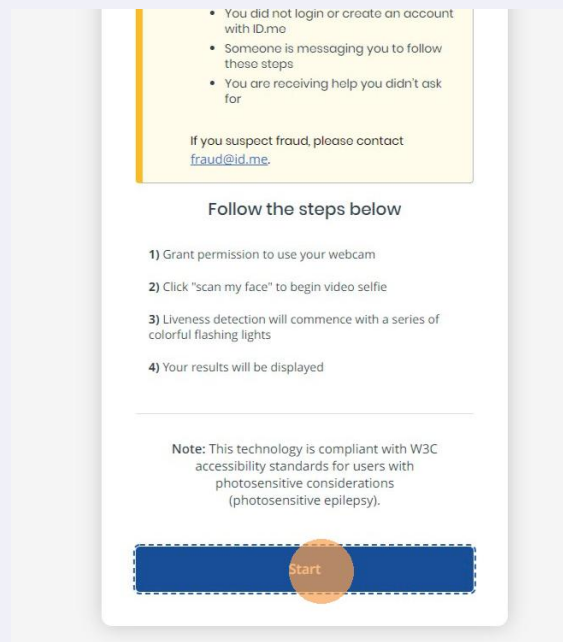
• You did not login or create an account with ID.me
• Someone is messaging you to follow these steps
• You are receiving help you didn't ask for

If you suspect fraud, please contact fraud@id.me.

Follow the steps below

1) Grant permission to use your webcam

2) Click "scan my face" to begin video selfie

3) Liveness detection will commence with a series of colorful flashing lights

4) Your results will be displayed

Note: This technology is compliant with W3C accessibility standards for users with photosensitive considerations (photosensitive epilepsy).

Start